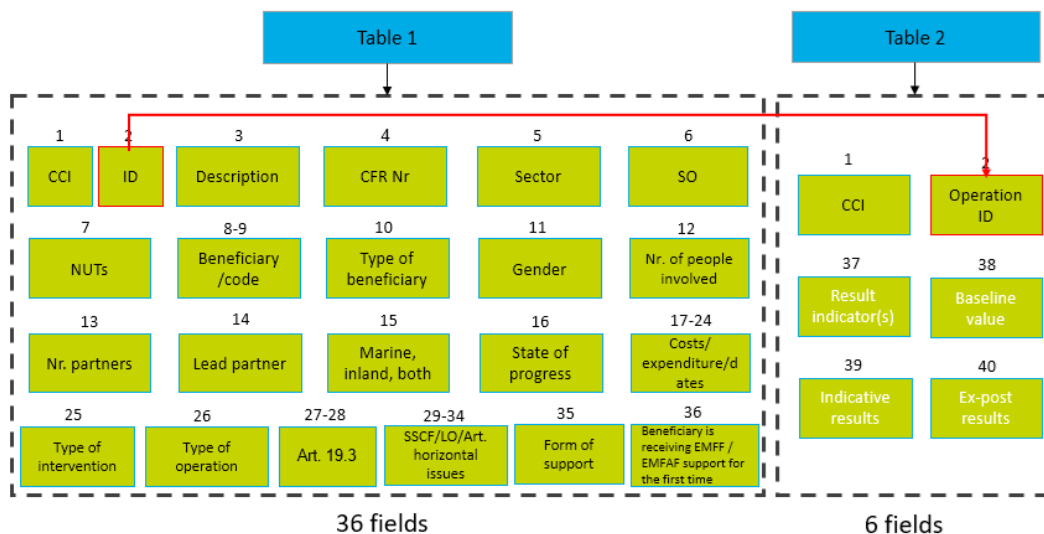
Table 1

Table 2

1 CCI

2 ID

3 Description

4 CFR Nr

5 Sector

6 SO

7 NUTs

8-9 Beneficiary /code

10 Type of beneficiary

11 Gender

12 Nr. of people involved

13 Nr. partners

14 Lead partner

15 Marine, inland, both

16 State of progress

17-24 Costs/ expenditure/dates

25 Type of intervention

26 Type of operation

27-28 Art. 19.3

29-34 SSCF/LO/Art. horizontal issues

35 Form of support

36 Beneficiary is receiving EMFF / EMFAF support for the first time

1 CCI

2 Operation ID

37 Result indicator(s)

38 Baseline value

39 Indicative results

40 Ex-post results

36 fields

6 fields